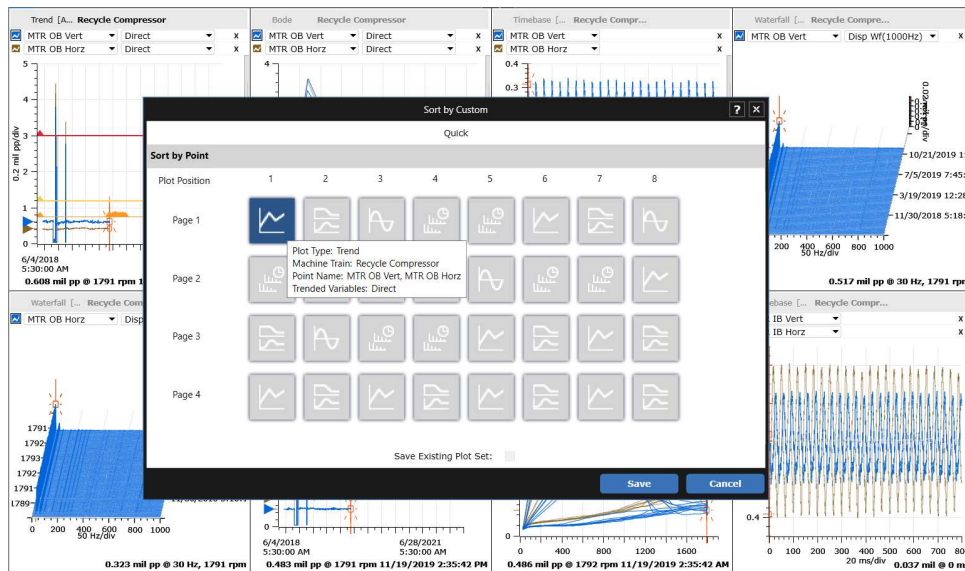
Trend [A... Recycle Compressor
MTR OB Vert Direct x
MTR OB Horz Direct x
5
4
0.2 mil pp/div
0
6/4/2018
5:30:00 AM
0.608 mil pp @ 1791 rpm 1

Bode Recycle Compressor
MTR OB Vert Direct x
MTR OB Horz Direct x
4

Timebase [... Recycle Compr...
MTR OB Vert x
MTR OB Horz x
0.4
0.3

Waterfall [... Recycle Compr...
MTR OB Vert Disp Wf(1000Hz) x
10/21/2019 1
7/5/2019 7:45
3/19/2019 12:28
11/30/2018 5:18
200 400 600 800 1000
50 Hz/div
0.517 mil pp @ 30 Hz, 1791 rpm

Waterfall [... Recycle Comp
MTR OB Horz Disp
1791
1792
1791
1792
1791
1789
0 200 400 600 800 1000
50 Hz/div
0.323 mil pp @ 30 Hz, 1791 rpm

6/4/2018
5:30:00 AM
6/28/2021
5:30:00 AM
0.483 mil pp @ 1791 rpm 11/19/2019 2:35:42 PM

0 400 800 1200 1600
0.486 mil pp @ 1792 rpm 11/19/2019 2:35:42 AM

ebase [... Recycle Compr...
IB Vert x
IB Horz x
0.4
0 100 200 300 400 500 600 700 80
20 ms/div
0.037 mil @ 0 m

Sort by Custom
?
x
Quick
Sort by Point
Plot Position 1 2 3 4 5 6 7 8
Page 1
Page 2
Page 3
Page 4
Plot Type: Trend
Machine Train: Recycle Compressor
Point Name: MTR OB Vert, MTR OB Horz
Trended Variables: Direct
Save Existing Plot Set:
Save
Cancel